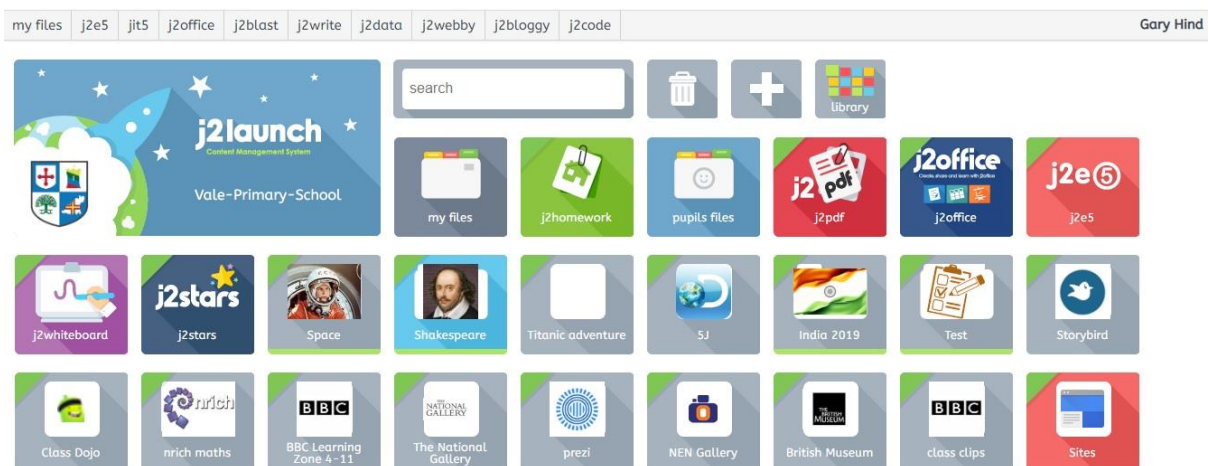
my files | j2e5 | jit5 | j2office | j2blast | j2write | j2data | j2webby | j2bloggy | j2code

Gary Hind

j2launch
Content Management System
Vale-Primary-School

search

library

my files

j2homework

pupils files

j2 pdf
j2pdf

j2office
Create, share and learn with j2office
j2office

j2e⑤
j2e5

j2whiteboard

j2stars
j2stars

Space

Shakespeare

Titanic adventure

5J

India 2019

Test

Storybird

Class Dojo

nrich
nrich maths

BBC
BBC Learning Zone 4-11

NATIONAL GALLERY
The National Gallery

prezi

NEN Gallery

THE BRITISH MUSEUM
British Museum

BBC
class clips

Sites